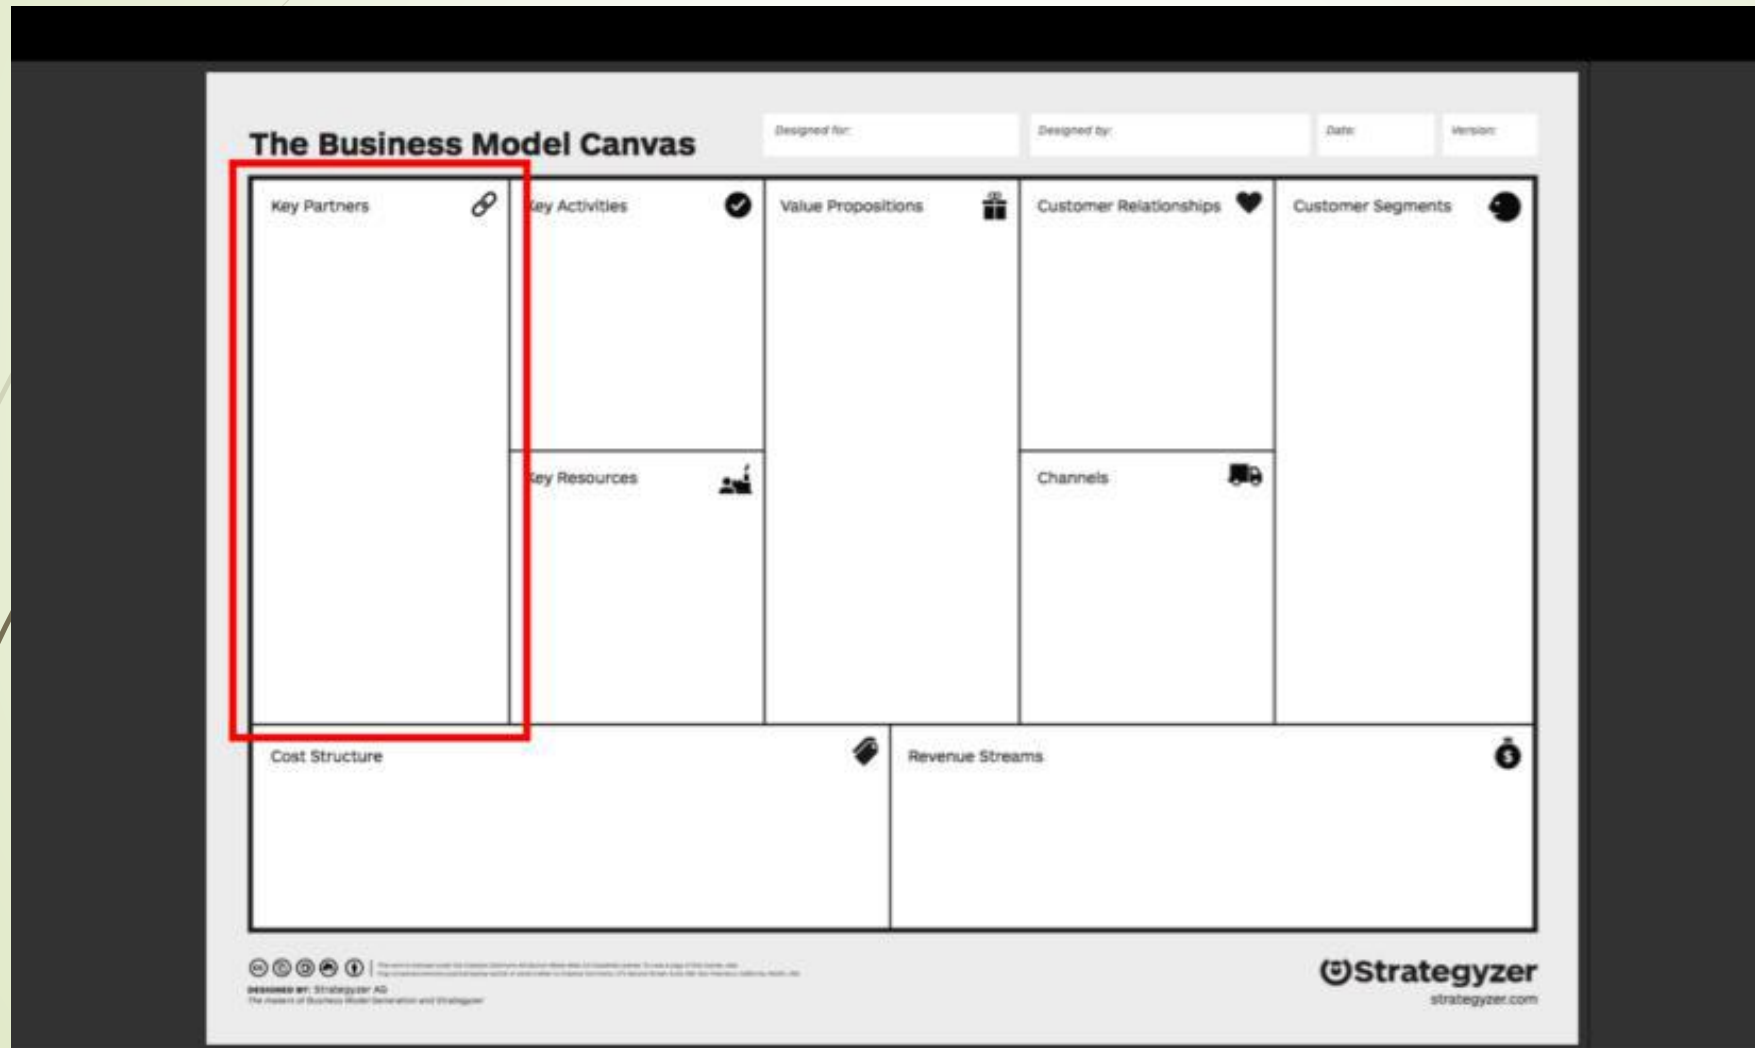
The Business Model Canvas

Designed for:

Designed by:

Date:

Version:

Key Partners

Key Activities

Value Propositions

Customer Relationships

Customer Segments

Key Resources

Channels

Cost Structure

Revenue Streams

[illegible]

DESIGNED BY: Strategyzer AG

The makers of Business Model Generation and Strategyzer

Strategyzer

strategyzer.com